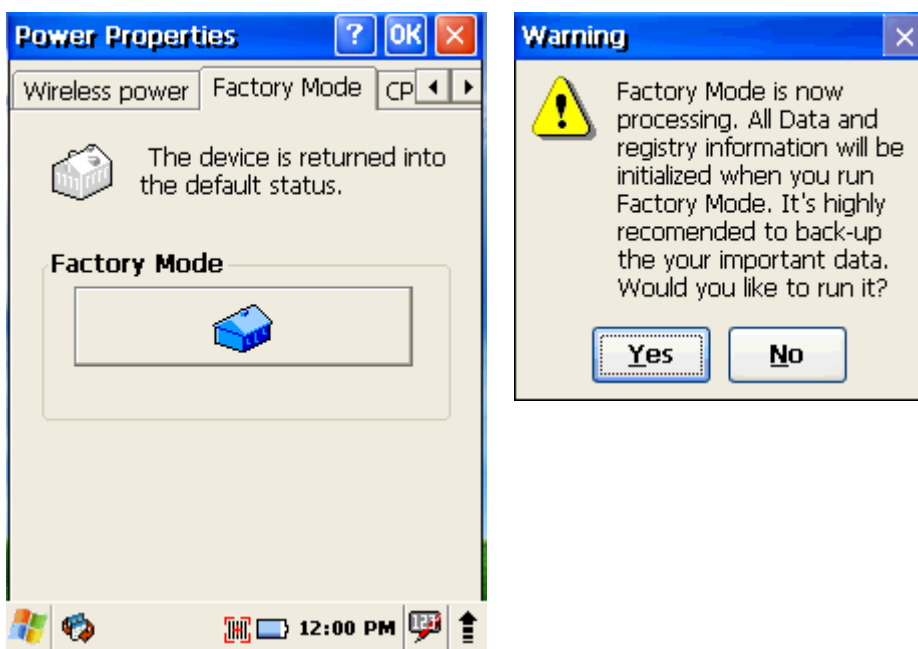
Power Properties ? OK ×

Wireless power Factory Mode CP

The device is returned into the default status.

Factory Mode

12:00 PM

Warning ×

Factory Mode is now processing. All Data and registry information will be initialized when you run Factory Mode. It's highly recomended to back-up the your important data. Would you like to run it?

Yes No